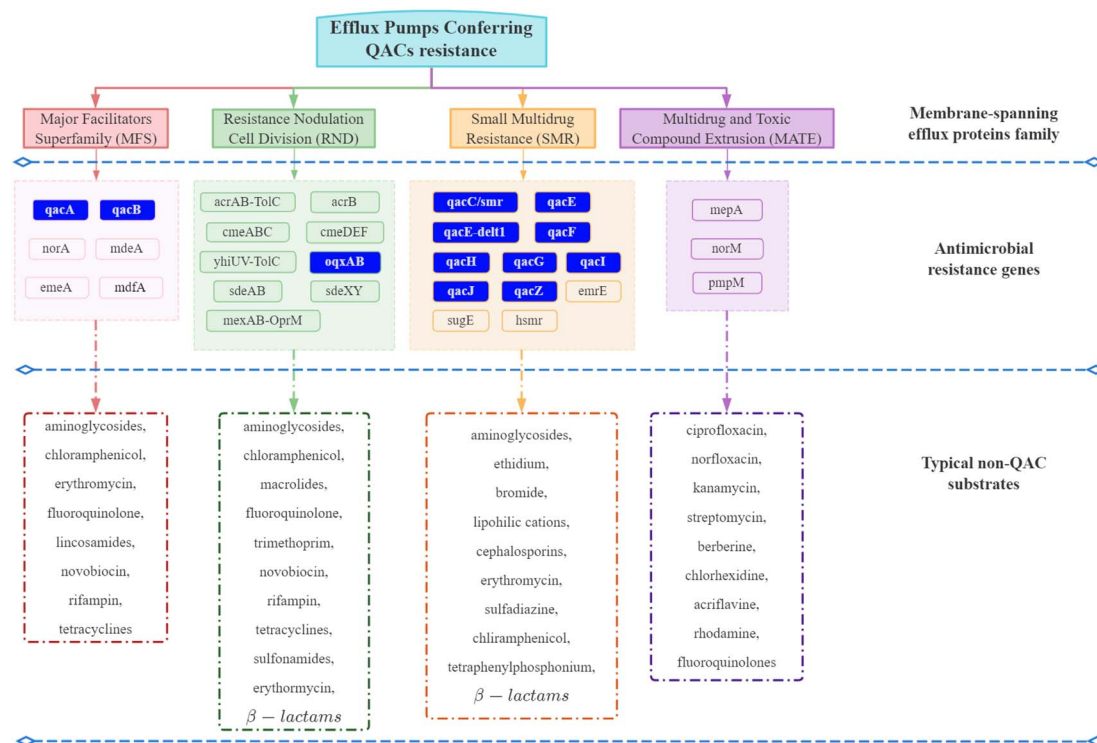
Efflux Pumps Conferring QACs resistance

Major Facilitators Superfamily (MFS)

Resistance Nodulation Cell Division (RND)

Small Multidrug Resistance (SMR)

Multidrug and Toxic Compound Extrusion (MATE)

Membrane-spanning efflux proteins family

qacA qacB
norA mdeA
emeA mdfA

acrAB-TolC acrB
cmeABC cmeDEF
yhiUV-TolC oqxAB
sdeAB sdeXY
mexAB-OprM

qacC/smr qacE
qacE-delt1 qacF
qacH qacG qacI
qacJ qacZ emrE
sugE hsmr

mepA
norM
pmpM

Antimicrobial resistance genes

aminoglycosides,
chloramphenicol,
erythromycin,
fluoroquinolone,
lincosamides,
novobiocin,
rifampin,
tetracyclines

aminoglycosides,
chloramphenicol,
macrolides,
fluoroquinolone,
trimethoprim,
novobiocin,
rifampin,
tetracyclines,
sulfonamides,
erythormycin,
$\beta-lactams$

aminoglycosides,
ethidium,
bromide,
lipohilic cations,
cephalosporins,
erythromycin,
sulfadiazine,
chliramphenicol,
tetraphenylphosphonium,
$\beta-lactams$

ciprofloxacin,
norfloxacin,
kanamycin,
streptomycin,
berberine,
chlorhexidine,
acriflavine,
rhodamine,
fluoroquinolones

Typical non-QAC substrates